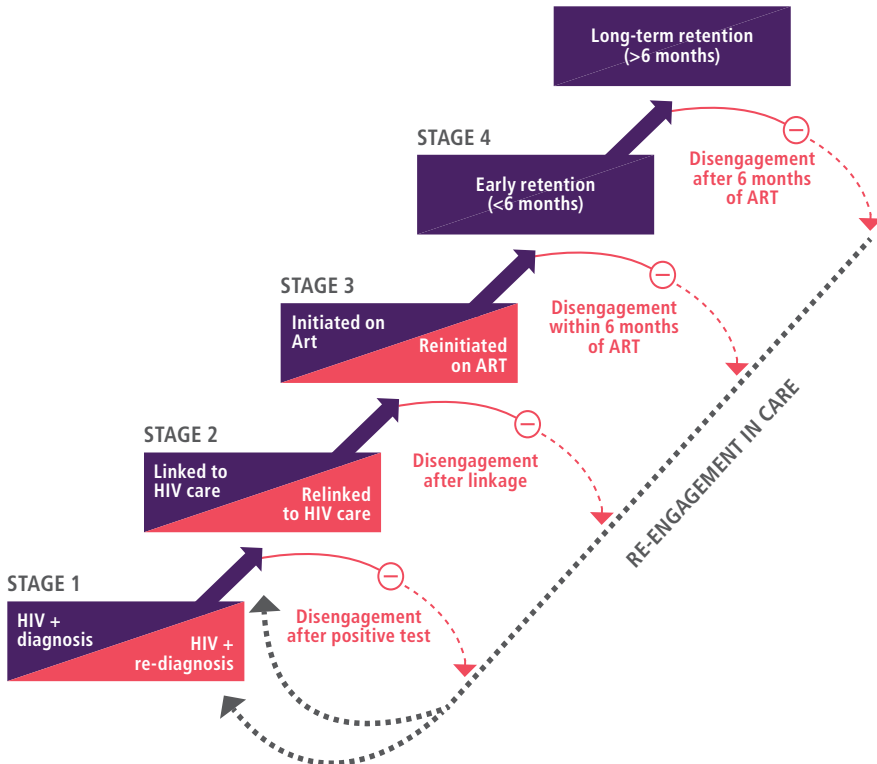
Long-term retention (>6 months)

STAGE 4

Early retention (<6 months)

Disengagement after 6 months of ART

STAGE 3

Initiated on Art

Reinitiated on ART

Disengagement within 6 months of ART

STAGE 2

Linked to HIV care

Relinked to HIV care

Disengagement after linkage

STAGE 1

HIV + diagnosis

HIV + re-diagnosis

Disengagement after positive test

RE-ENGAGEMENT IN CARE